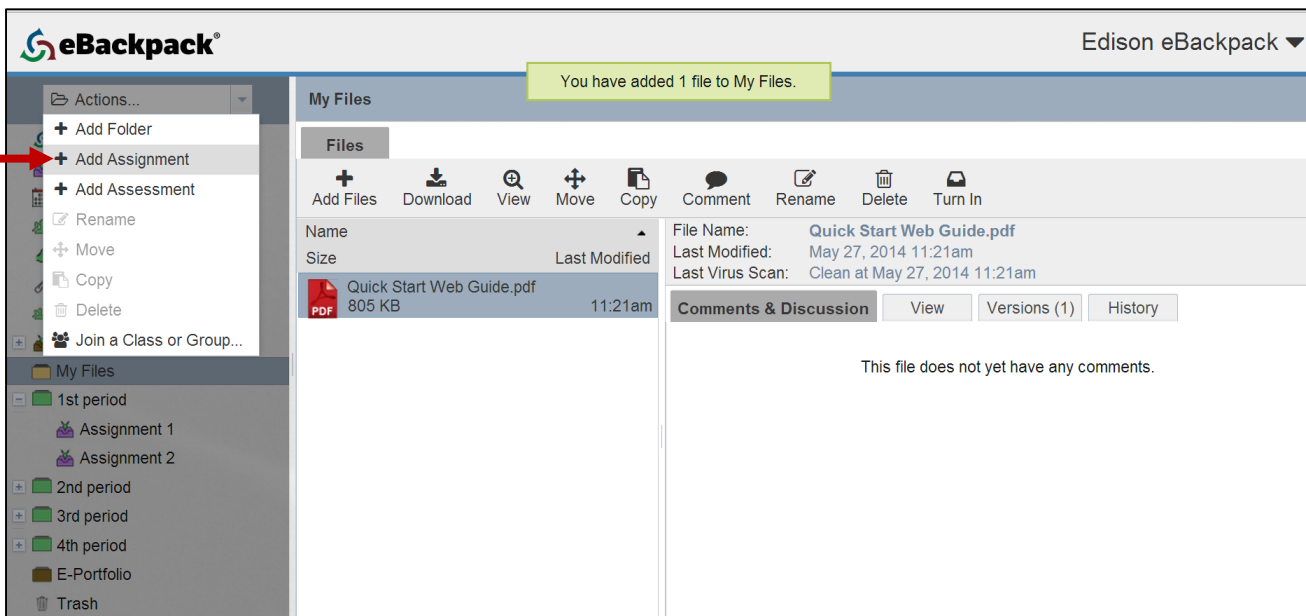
eBackpack®

Edison eBackpack

You have added 1 file to My Files.

Actions...

Add Folder
Add Assignment
Add Assessment
Rename
Move
Copy
Delete
Join a Class or Group...

My Files
1st period
Assignment 1
Assignment 2
2nd period
3rd period
4th period
E-Portfolio
Trash

My Files

Files

Add Files
Download
View
Move
Copy
Comment
Rename
Delete
Turn In

Name
Size
Last Modified

Quick Start Web Guide.pdf
805 KB
11:21am

PDF

File Name: Quick Start Web Guide.pdf
Last Modified: May 27, 2014 11:21am
Last Virus Scan: Clean at May 27, 2014 11:21am

Comments & Discussion
View
Versions (1)
History

This file does not yet have any comments.